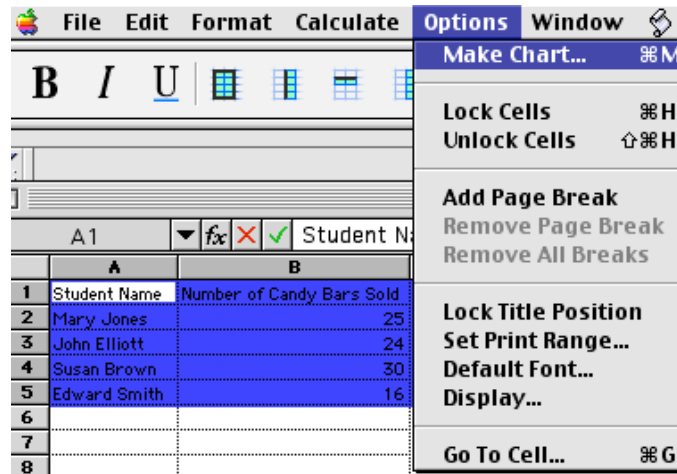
File Edit Format Calculate Options Window

B I U

A1 $f_x$ Student Na

| | A | B |
|---|---|---|
| 1 | Student Name | Number of Candy Bars Sold |
| 2 | Mary Jones | 25 |
| 3 | John Elliott | 24 |
| 4 | Susan Brown | 30 |
| 5 | Edward Smith | 16 |
| 6 | | |
| 7 | | |
| 8 | | |

Make Chart... ⌘M
Lock Cells ⌘H
Unlock Cells ⇧⌘H
Add Page Break
Remove Page Break
Remove All Breaks
Lock Title Position
Set Print Range...
Default Font...
Display...
Go To Cell... ⌘G